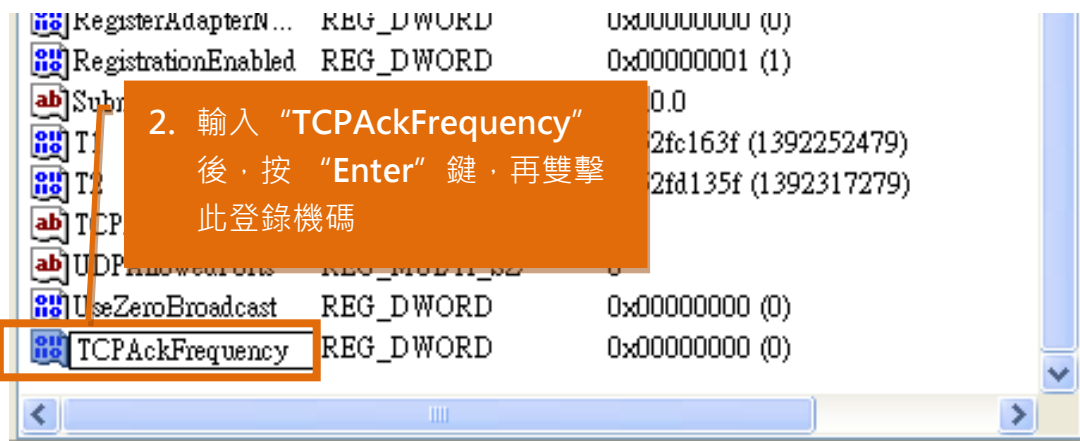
RegisterAdapterN... REG_DWORD 0x00000000 (0)
RegistrationEnabled REG_DWORD 0x00000001 (1)
Subn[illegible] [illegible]0.0
T1 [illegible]2fc163f (1392252479)
T2 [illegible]2fd135f (1392317279)
TCP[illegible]
UDP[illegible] REG_MULTI_SZ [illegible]
UseZeroBroadcast REG_DWORD 0x00000000 (0)
TCPAckFrequency REG_DWORD 0x00000000 (0)

2. 輸入 “TCPAckFrequency” 後，按 “Enter” 鍵，再雙擊此登錄機碼